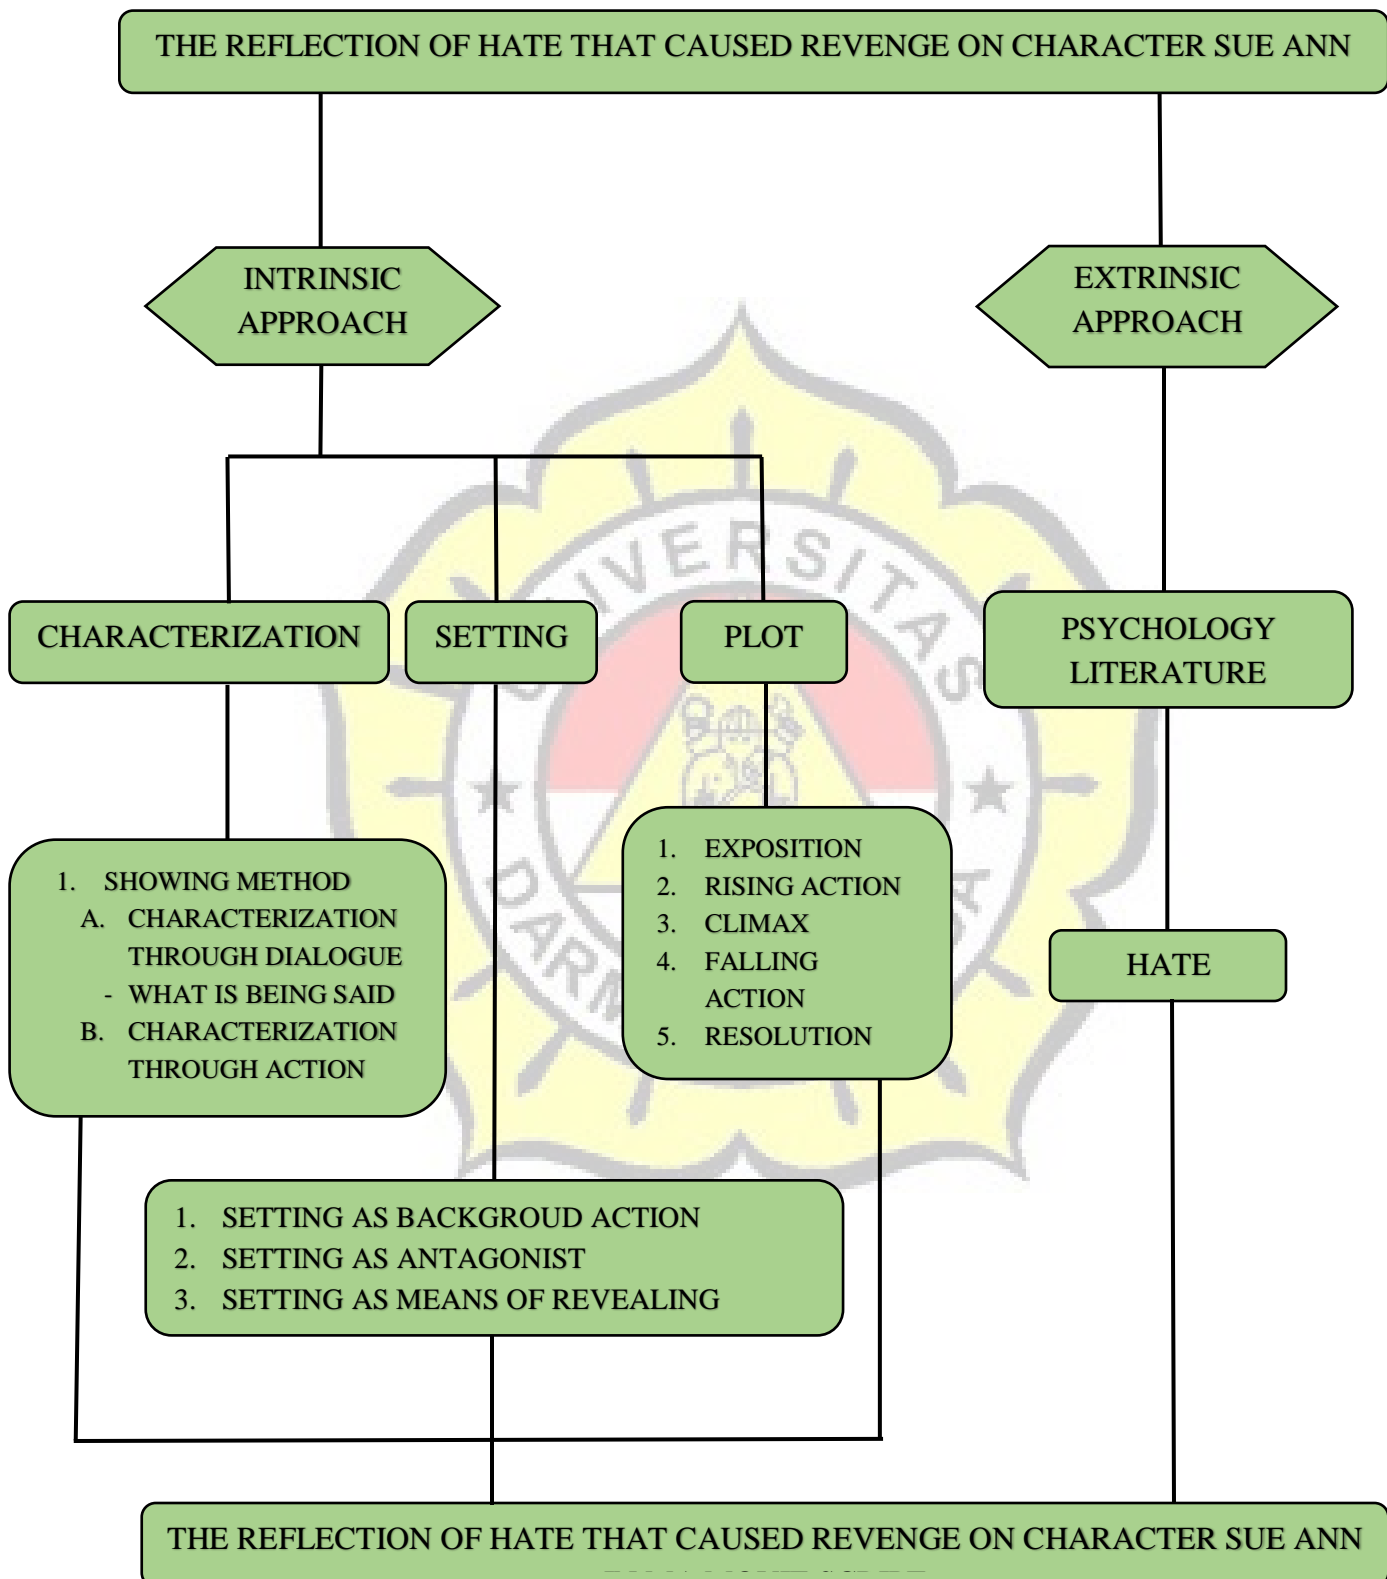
THE REFLECTION OF HATE THAT CAUSED REVENGE ON CHARACTER SUE ANN

INTRINSIC APPROACH

EXTRINSIC APPROACH

CHARACTERIZATION

SETTING

PLOT

PSYCHOLOGY LITERATURE

1. SHOWING METHOD
A. CHARACTERIZATION THROUGH DIALOGUE
- WHAT IS BEING SAID
B. CHARACTERIZATION THROUGH ACTION

1. EXPOSITION
2. RISING ACTION
3. CLIMAX
4. FALLING ACTION
5. RESOLUTION

HATE

1. SETTING AS BACKGROUD ACTION
2. SETTING AS ANTAGONIST
3. SETTING AS MEANS OF REVEALING

THE REFLECTION OF HATE THAT CAUSED REVENGE ON CHARACTER SUE ANN
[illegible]